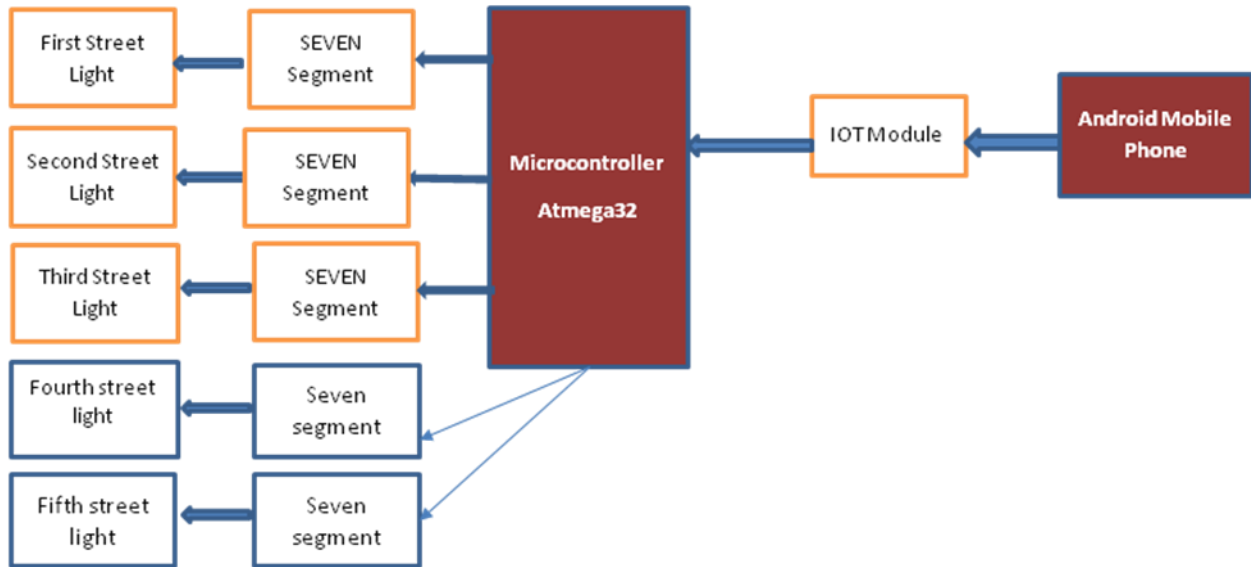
First Street Light

SEVEN Segment

Second Street Light

SEVEN Segment

Third Street Light

SEVEN Segment

Fourth street light

Seven segment

Fifth street light

Seven segment

Microcontroller Atmega32

IOT Module

Android Mobile Phone